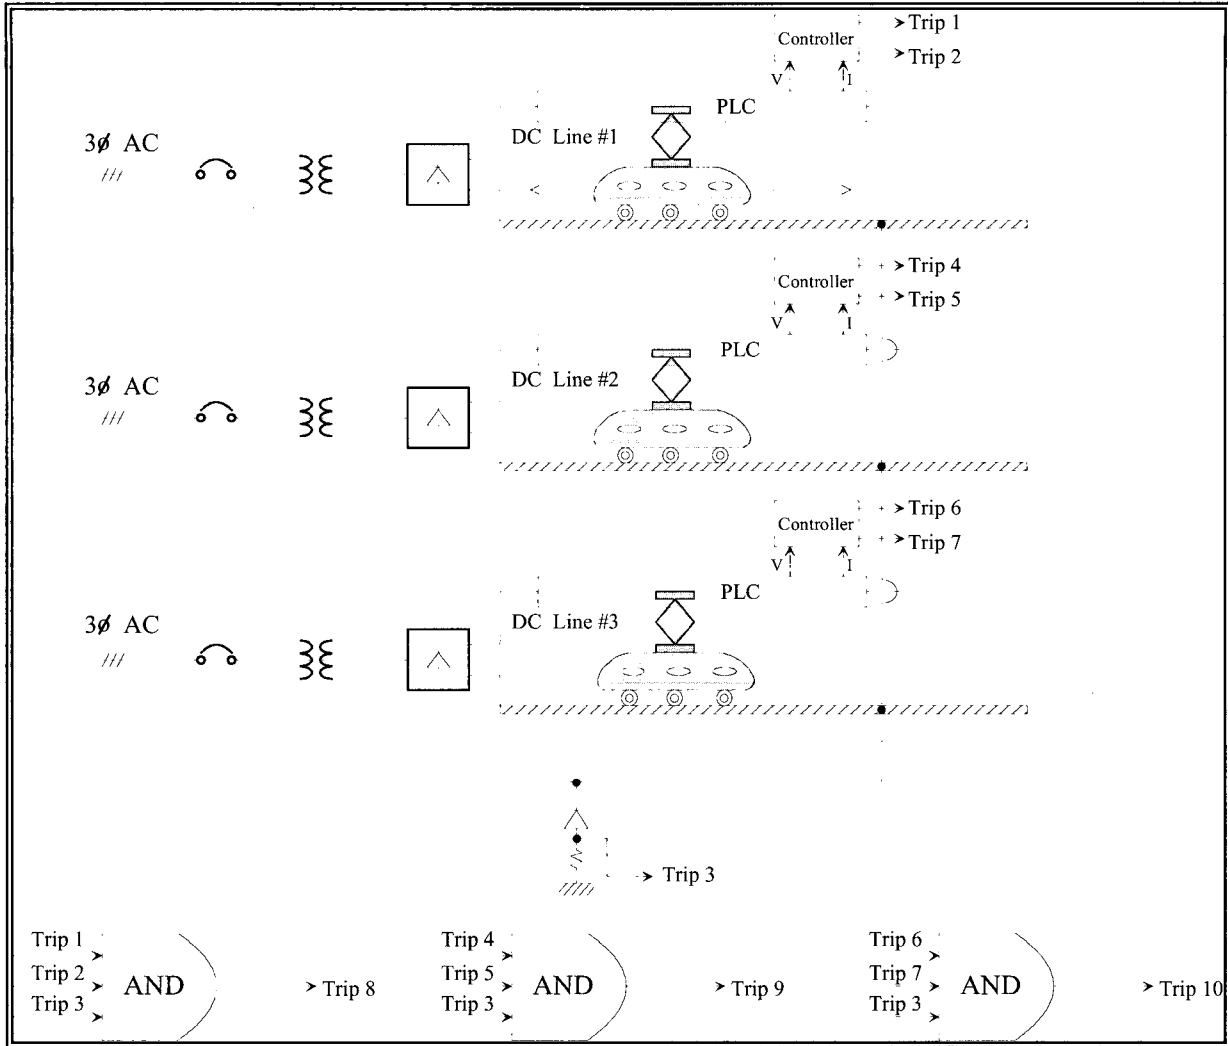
Controller
V I
Trip 1
Trip 2
PLC
DC Line #1
3ø AC

Controller
V I
Trip 4
Trip 5
PLC
DC Line #2
3ø AC

Controller
V I
Trip 6
Trip 7
PLC
DC Line #3
3ø AC

Trip 3

Trip 1
Trip 2
Trip 3
AND
Trip 8

Trip 4
Trip 5
Trip 3
AND
Trip 9

Trip 6
Trip 7
Trip 3
AND
Trip 10